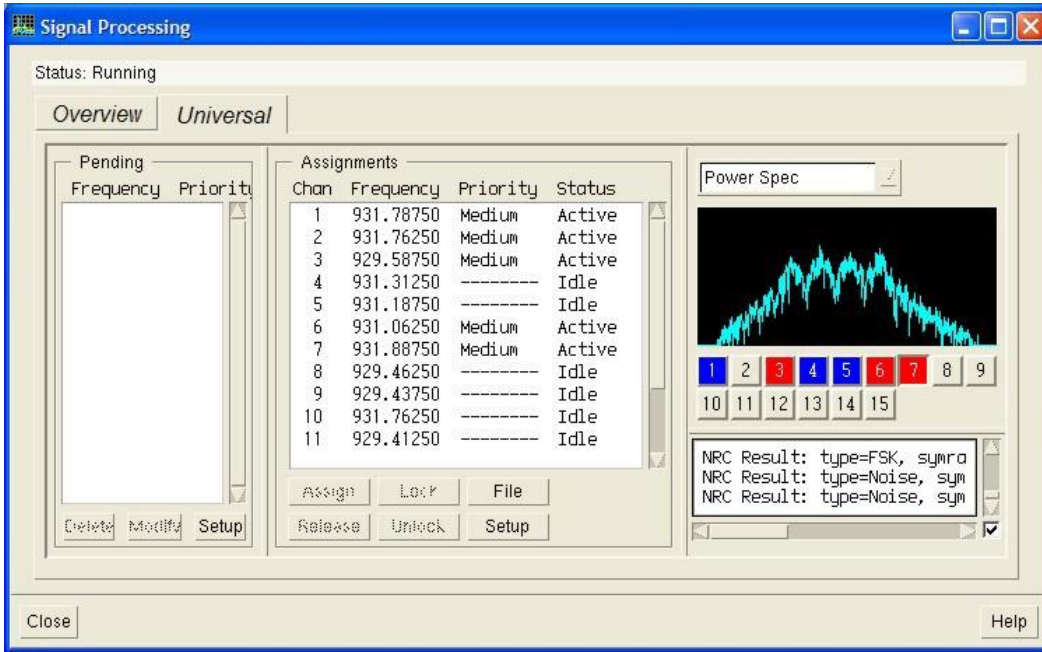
Signal Processing

Status: Running

Overview Universal

Pending
Frequency Priority

Delete Modify Setup

Assignments

| Chan | Frequency | Priority | Status |
|---|---|---|---|
| 1 | 931.78750 | Medium | Active |
| 2 | 931.76250 | Medium | Active |
| 3 | 929.58750 | Medium | Active |
| 4 | 931.31250 | -------- | Idle |
| 5 | 931.18750 | -------- | Idle |
| 6 | 931.06250 | Medium | Active |
| 7 | 931.88750 | Medium | Active |
| 8 | 929.46250 | -------- | Idle |
| 9 | 929.43750 | -------- | Idle |
| 10 | 931.76250 | -------- | Idle |
| 11 | 929.41250 | -------- | Idle |

Assign Lock File
Release Unlock Setup

Power Spec

1 2 3 4 5 6 7 8 9
10 11 12 13 14 15

NRC Result: type=FSK, symra
NRC Result: type=Noise, sym
NRC Result: type=Noise, sym

Close

Help